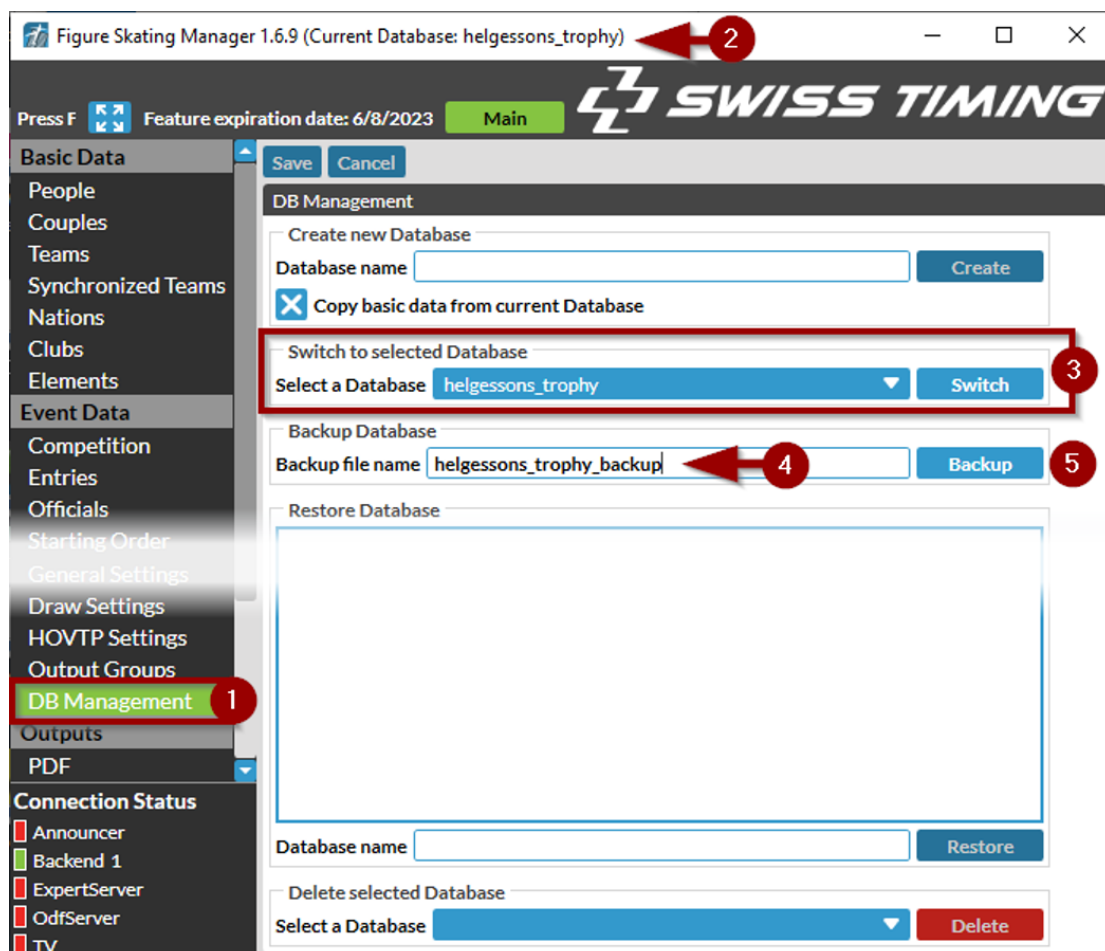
Figure Skating Manager 1.6.9 (Current Database: helgessons_trophy)

2

Press F

Feature expiration date: 6/8/2023

Main

SWISS TIMING

Basic Data
People
Couples
Teams
Synchronized Teams
Nations
Clubs
Elements
Event Data
Competition
Entries
Officials
Starting Order
General Settings
Draw Settings
HOVTP Settings
Output Groups
DB Management
1
Outputs
PDF

Connection Status
Announcer
Backend 1
ExpertServer
OdfServer
TV

Save
Cancel

DB Management

Create new Database
Database name
Create
Copy basic data from current Database

Switch to selected Database
Select a Database
helgessons_trophy
Switch
3

Backup Database
Backup file name
helgessons_trophy_backup
4
Backup
5

Restore Database

Database name
Restore

Delete selected Database
Select a Database
Delete